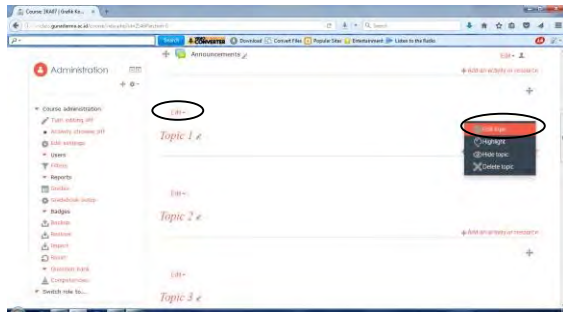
Course: [RAFT] Grafik Ko... × +

guruoterra.ac.id/course/view.php?id=2&#section-0

Search Download Convert Files Popular Sites Entertainment Listen to the Radio

Announcements

Edit

Administration

Add an activity or resource

Course administration
Turn editing off
Activity chooser off
Edit settings
Users
Filters
Reports
Grades
Gradebook setup
Badges
Backup
Restore
Import
Reset
Question bank
Competencies
Switch role to...

Edit

Topic 1

Edit topic
Highlight
Hide topic
Delete topic

Edit

Topic 2

Add an activity or resource

Edit

Topic 3